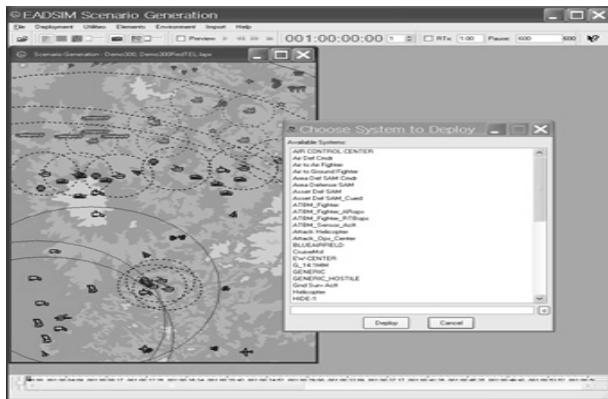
EADSIM Scenario Generation
File Deployment Utilities Elements Environment Import Help
Preview
001:00:00:00
RTx: 1.00 Pause: 600 600
Scenario Generation - Demo300_Demo300PlanTEL.lapx
Choose System to Deploy
Available Systems:
AIR CONTROL CENTER
Air Def Cmdr
Air to Air Fighter
Air to Ground Fighter
Area Def SAM Cmdr
Area Defense SAM
Asset Def SAM
Asset Def SAM_Cued
ATEM_Fighter
ATEM_Fighter_AtRspc
ATEM_Fighter_RTRspc
ATEM_Sensor_Acft
Attack Helicopter
Attack_Ops_Center
BLUEAIRFIELD
CruiseMsl
EW CENTER
G_143MM
GENERIC
GENERIC_HOSTILE
Gnd Surv Acft
Helicopter
HIDE-1
Deploy
Cancel
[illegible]